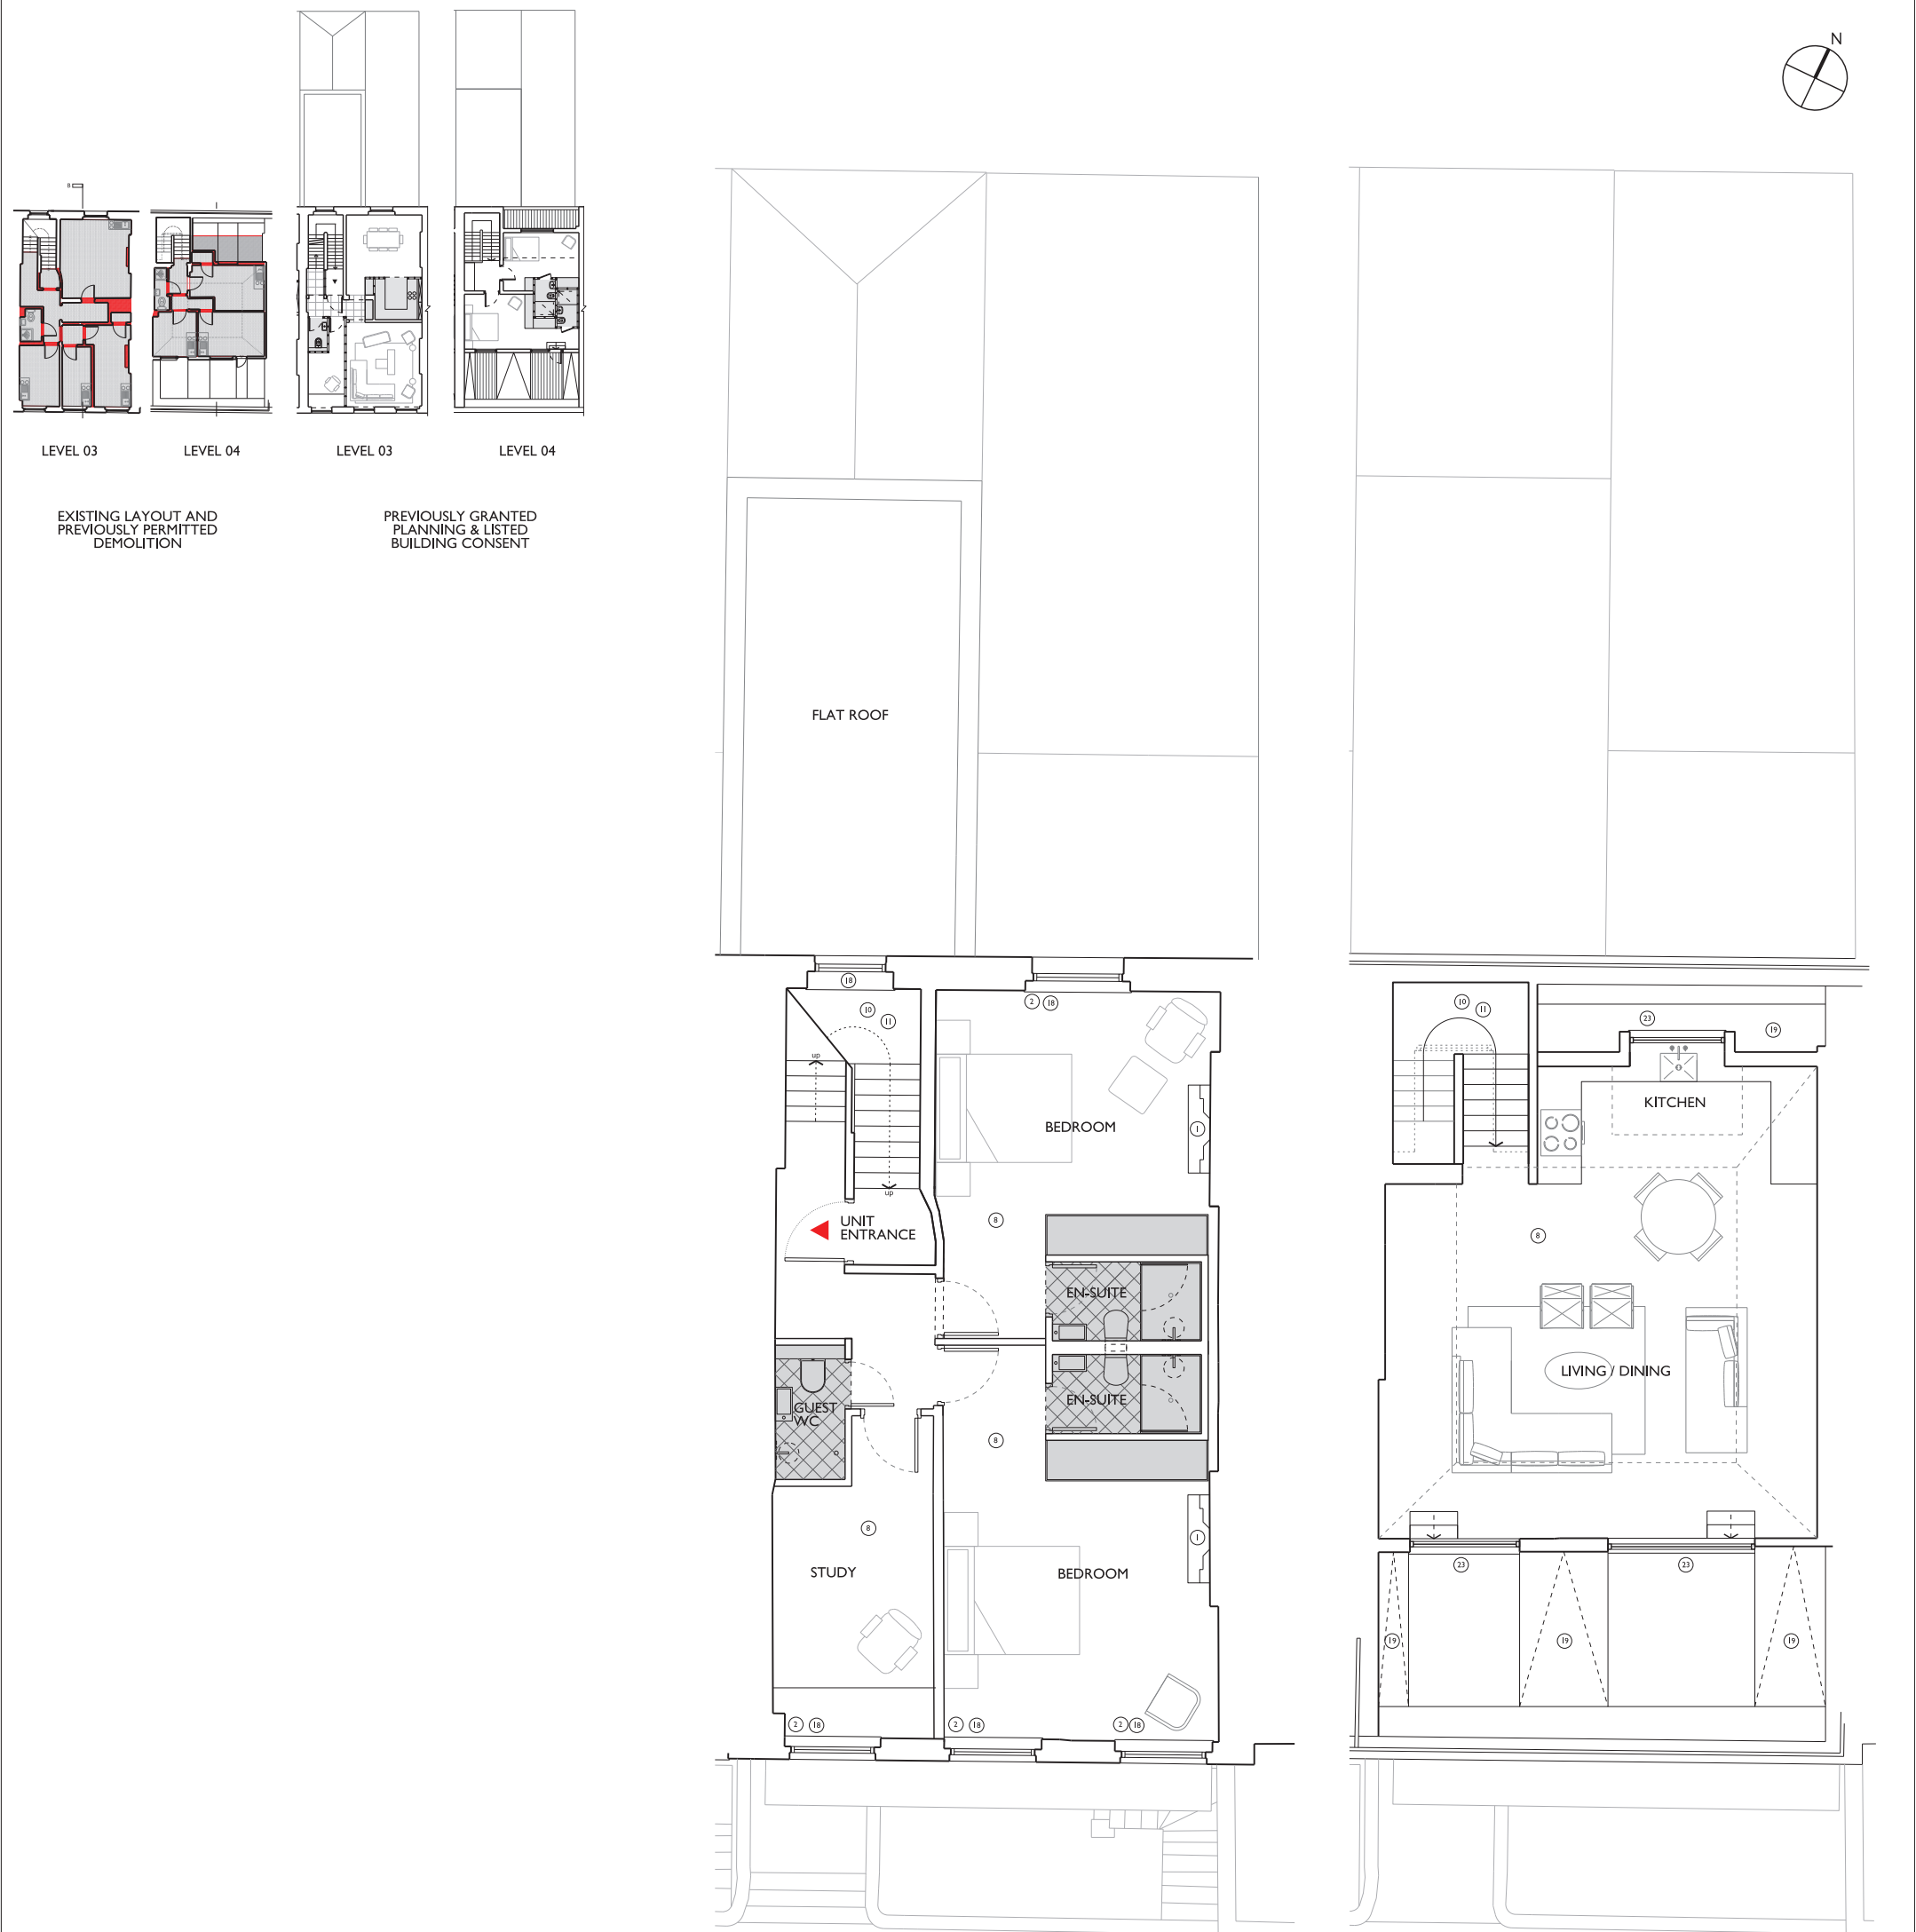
N

LEVEL 03

LEVEL 04

LEVEL 03

LEVEL 04

EXISTING LAYOUT AND PREVIOUSLY PERMITTED DEMOLITION

PREVIOUSLY GRANTED PLANNING & LISTED BUILDING CONSENT

FLAT ROOF

18

10

11

up

up

2 18

BEDROOM

1

UNIT ENTRANCE

8

EN-SUITE

EN-SUITE

GUEST WC

8

8

STUDY

1

BEDROOM

2 18

2 18

2 18

10 11

23

19

KITCHEN

8

LIVING / DINING

23

23

19

19

19